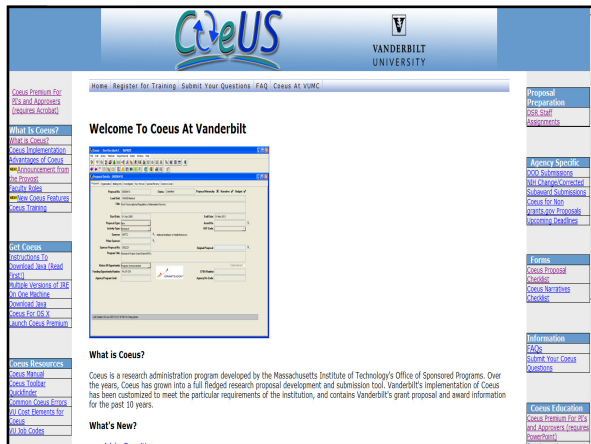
CoeUS

VANDERBILT UNIVERSITY

Home | Register for Training | Submit Your Questions | FAQ | Coeus At VUMC

Coeus Premium For PI's and Approvers (requires Acrobat)

What Is Coeus?
What is Coeus?
Coeus Implementation
Advantages of Coeus
NEW Announcement from the Provost
Faculty Roles
NEW New Coeus Features
Coeus Training

Get Coeus
Instructions To Download Java (Read First!)
Multiple Versions of JRE On One Machine
Download Java
Coeus For OS X
Launch Coeus Premium

Coeus Resources
Coeus Manual
Coeus Toolbar Quickfinder
Common Coeus Errors
VU Cost Elements for Coeus
VU Job Codes

Welcome To Coeus At Vanderbilt

What is Coeus?

Coeus is a research administration program developed by the Massachusetts Institute of Technology's Office of Sponsored Programs. Over the years, Coeus has grown into a full fledged research proposal development and submission tool. Vanderbilt's implementation of Coeus has been customized to meet the particular requirements of the institution, and contains Vanderbilt's grant proposal and award information for the past 10 years.

What's New?

Proposal Preparation
DGR Staff Assignments

Agency Specific
DOD Submissions
NIH Change/Corrected Subaward Submissions
Coeus for Non grants.gov Proposals
Upcoming Deadlines

Forms
Coeus Proposal Checklist
Coeus Narratives Checklist

Information
FAQs
Submit Your Coeus Questions

Coeus Education
Coeus Premium For PI's and Approvers (requires PowerPoint)